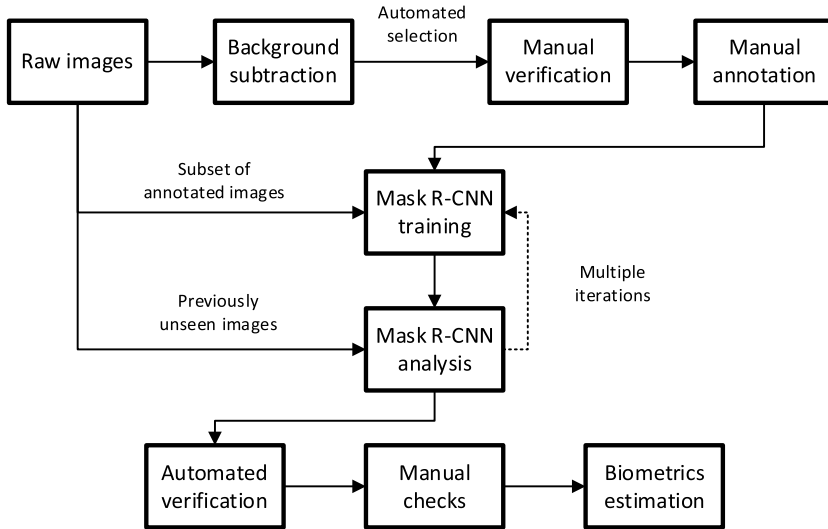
Raw images

Background subtraction

Automated selection

Manual verification

Manual annotation

Subset of annotated images

Mask R-CNN training

Multiple iterations

Previously unseen images

Mask R-CNN analysis

Automated verification

Manual checks

Biometrics estimation